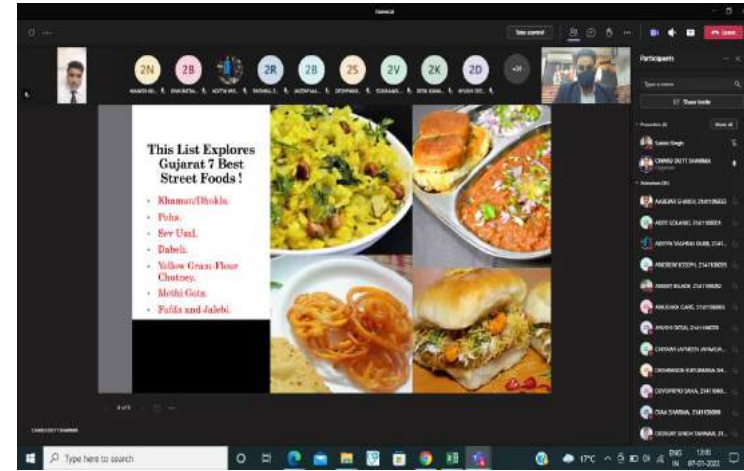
This List Explores Gujarat 7 Best Street Foods !

- Khaman/Dhokla.
- Poha.
- Sev Usal.
- Dabeli.
- Yellow Gram-Flour Chutney.
- Methi Gota.
- Fafda and Jalebi.

2N 2B 2R 2B 2S 2V 2K 2D +21

Take control

Leave

Participants

Share invite

Type here to search

17°C

ENG IN

12:00
07-01-2022